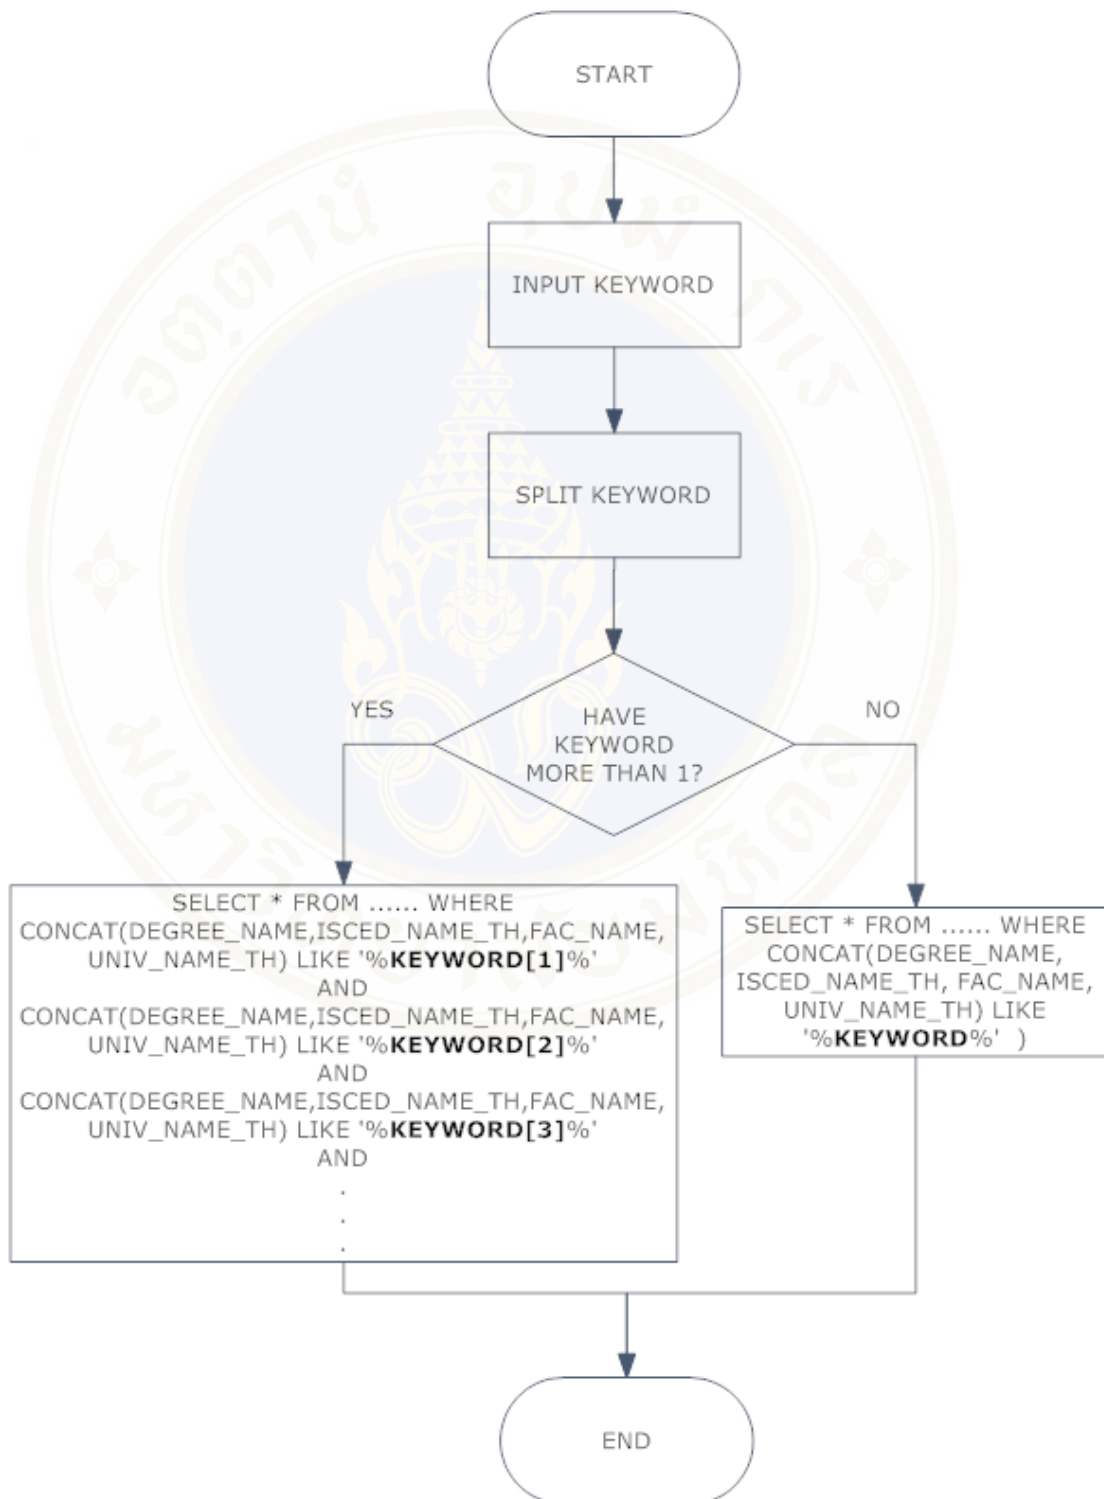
START

INPUT KEYWORD

SPLIT KEYWORD

HAVE KEYWORD MORE THAN 1?

YES

NO

SELECT * FROM ...... WHERE CONCAT(DEGREE_NAME,ISCED_NAME_TH,FAC_NAME, UNIV_NAME_TH) LIKE '%**KEYWORD[1]**%'
AND
CONCAT(DEGREE_NAME,ISCED_NAME_TH,FAC_NAME, UNIV_NAME_TH) LIKE '%**KEYWORD[2]**%'
AND
CONCAT(DEGREE_NAME,ISCED_NAME_TH,FAC_NAME, UNIV_NAME_TH) LIKE '%**KEYWORD[3]**%'
AND
.
.
.

SELECT * FROM ...... WHERE CONCAT(DEGREE_NAME, ISCED_NAME_TH, FAC_NAME, UNIV_NAME_TH) LIKE '%**KEYWORD**%' )

END